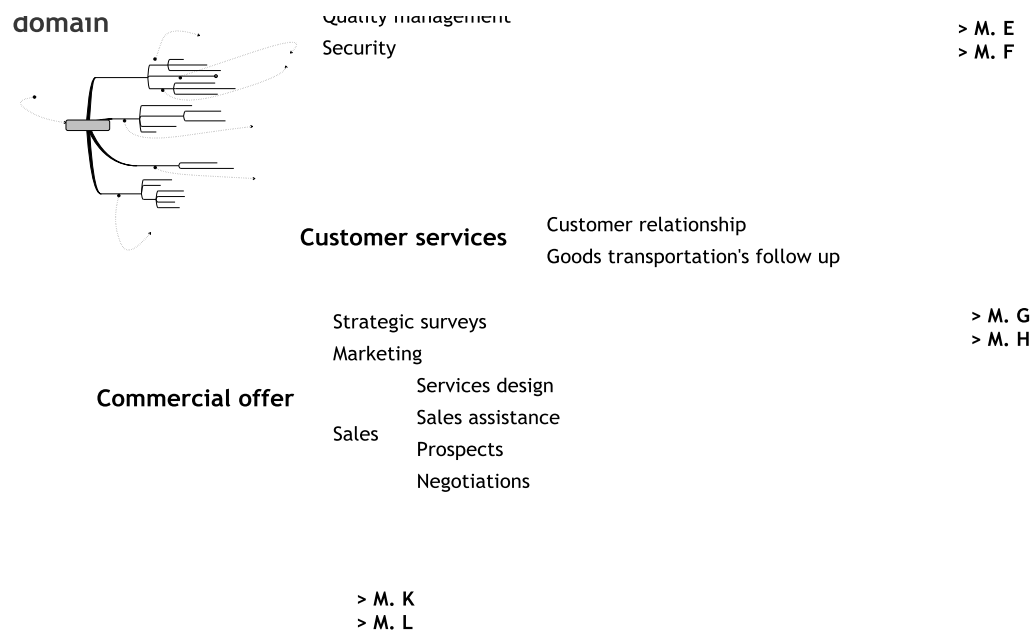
domain

Quality management
Security

> M. E
> M. F

Customer services

Customer relationship
Goods transportation's follow up

Strategic surveys
Marketing

Commercial offer

Services design
Sales assistance
Sales
Prospects
Negotiations

> M. G
> M. H

> M. K
> M. L